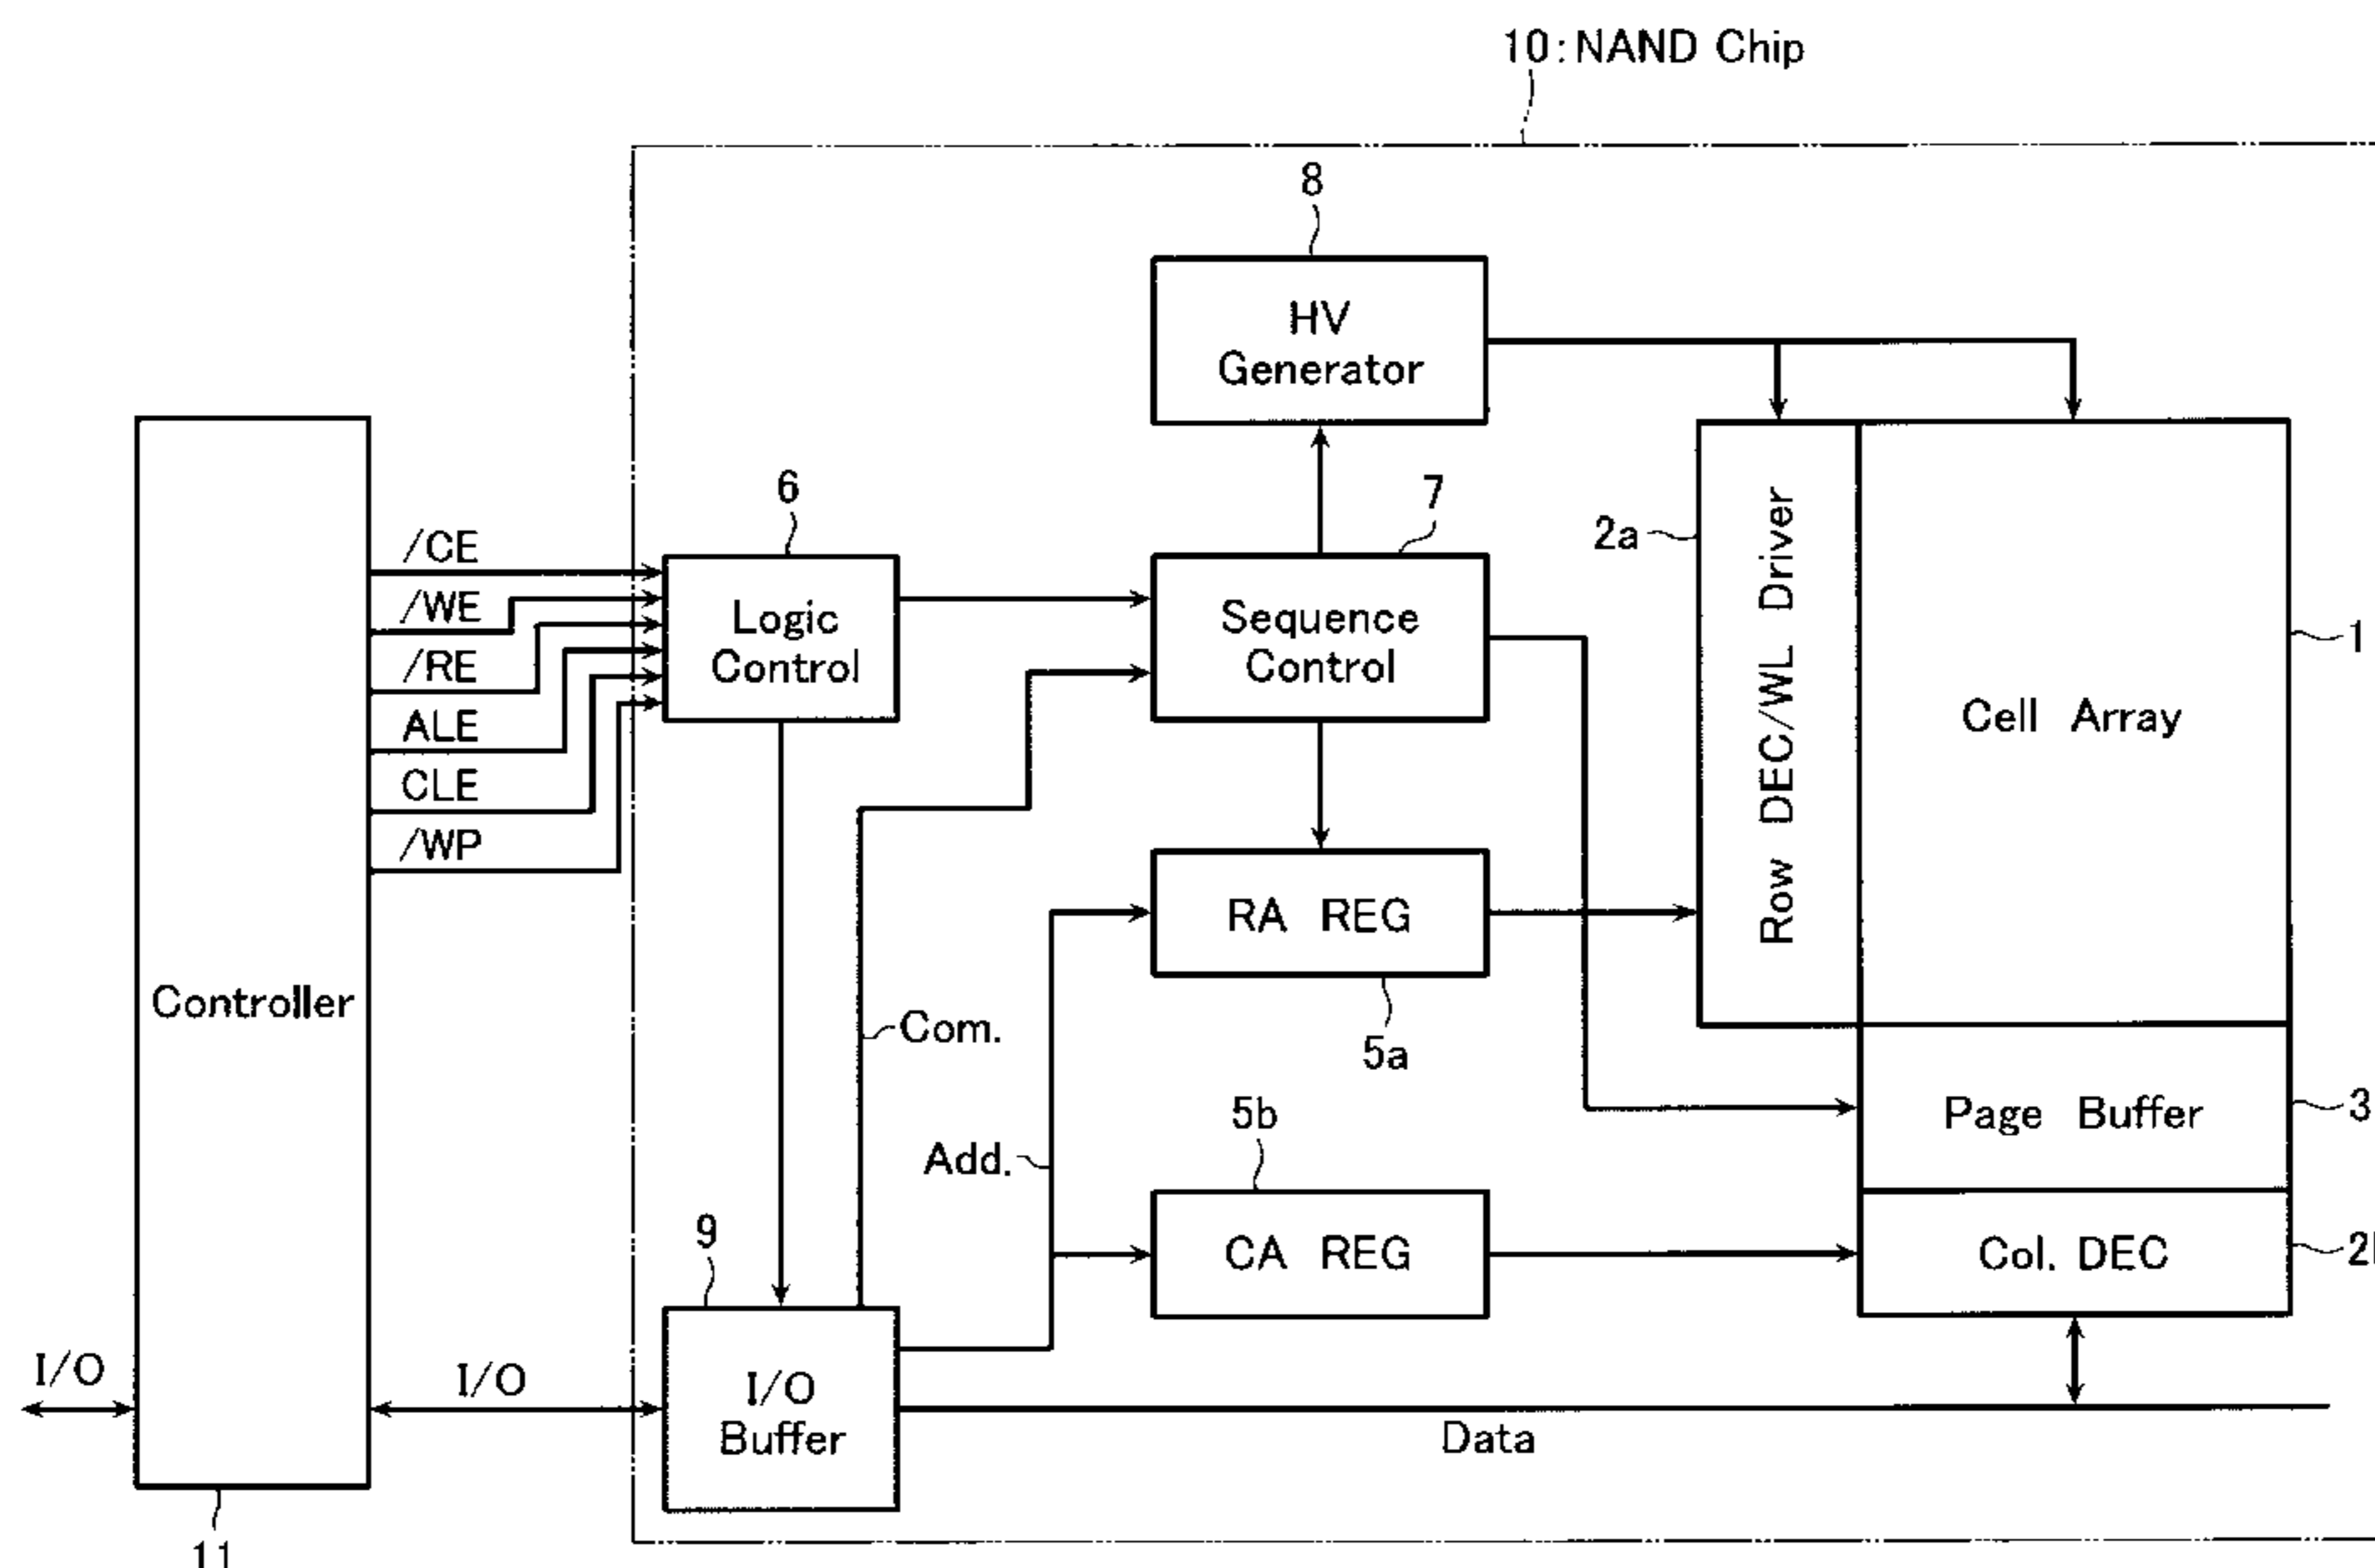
10:NAND Chip

8

HV Generator

6

7

2a

/CE
/WE
/RE
ALE
CLE
/WP

Logic Control

Sequence Control

Row DEC/WL Driver

Cell Array

1

RA REG

Controller

Com.

5a

Page Buffer

3

5b

Add.

CA REG

Col. DEC

2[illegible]

9

I/O

I/O

I/O Buffer

Data

11